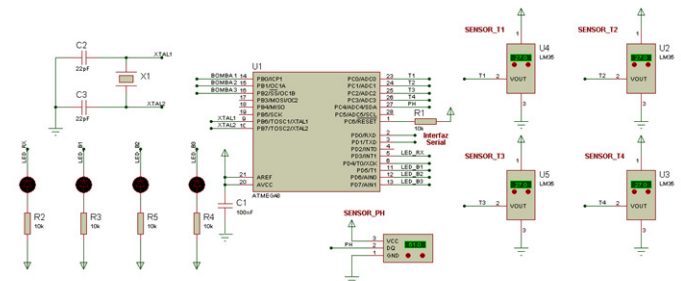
C2
22pF
XTAL1
X1
C3
22pF
XTAL2
U1
BOMBA 1
BOMBA 2
BOMBA 3
BOMBA 4
14
15
16
17
18
19
9
10
PB0/ICP1
PB1/OC1A
PB2/SS/OC1B
PB3/MOSI/OC2
PB4/MISO
PB5/SCK
PB6/TOSC1/XTAL1
PB7/TOSC2/XTAL2
XTAL1
XTAL2
PC0/ADC0
PC1/ADC1
PC2/ADC2
PC3/ADC3
PC4/ADC4/SDA
PC5/ADC5/SCL
PC6/RESET
23
24
25
26
27
28
1
T1
T2
T3
T4
PH
R1
10k
PD0/RXD
PD1/TXD
PD2/INT0
PD3/INT1
PD4/T0/XCK
PD5/T1
PD6/AIN0
PD7/AIN1
2
3
4
5
6
11
12
13
Interfaz Serial
LED_RX
LED_B1
LED_B2
LED_B3
21
20
AREF
AVCC
ATMEGA8
C1
100nF
LED_RX
LED_B1
LED_B2
LED_B3
R2
10k
R3
10k
R5
10k
R4
10k
SENSOR_PH
PH
VCC
DQ
GND
SENSOR_T1
U4
LM35
T1
2
VOUT
SENSOR_T2
U2
LM35
T2
2
VOUT
SENSOR_T3
U5
LM35
T3
2
VOUT
SENSOR_T4
U3
LM35
T4
2
VOUT